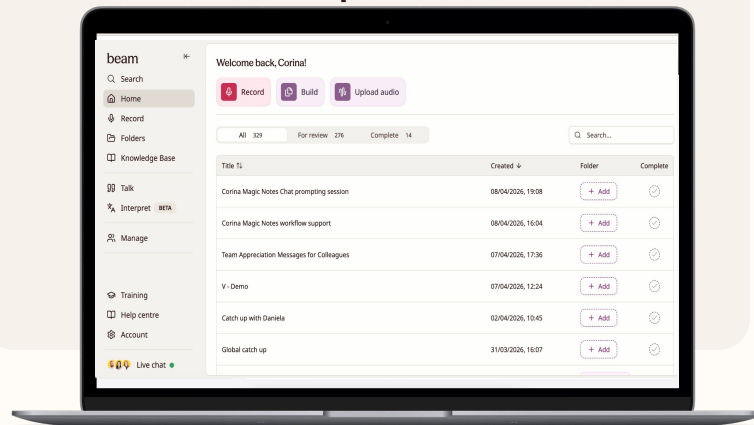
beam
Search
Home
Record
Folders
Knowledge Base
Talk
Interpret BETA
Manage
Training
Help centre
Account
Live chat

Welcome back, Corina!
Record
Build
Upload audio

All 329
For review 276
Complete 14
Search...

| Title ⇅ | Created ↓ | Folder | Complete |
|---|---|---|---|
| Corina Magic Notes Chat prompting session | 08/04/2026, 19:08 | + Add | |
| Corina Magic Notes workflow support | 08/04/2026, 16:04 | + Add | |
| Team Appreciation Messages for Colleagues | 07/04/2026, 17:36 | + Add | |
| V - Demo | 07/04/2026, 12:24 | + Add | |
| Catch up with Daniela | 02/04/2026, 10:45 | + Add | |
| Global catch up | 31/03/2026, 16:07 | + Add | |